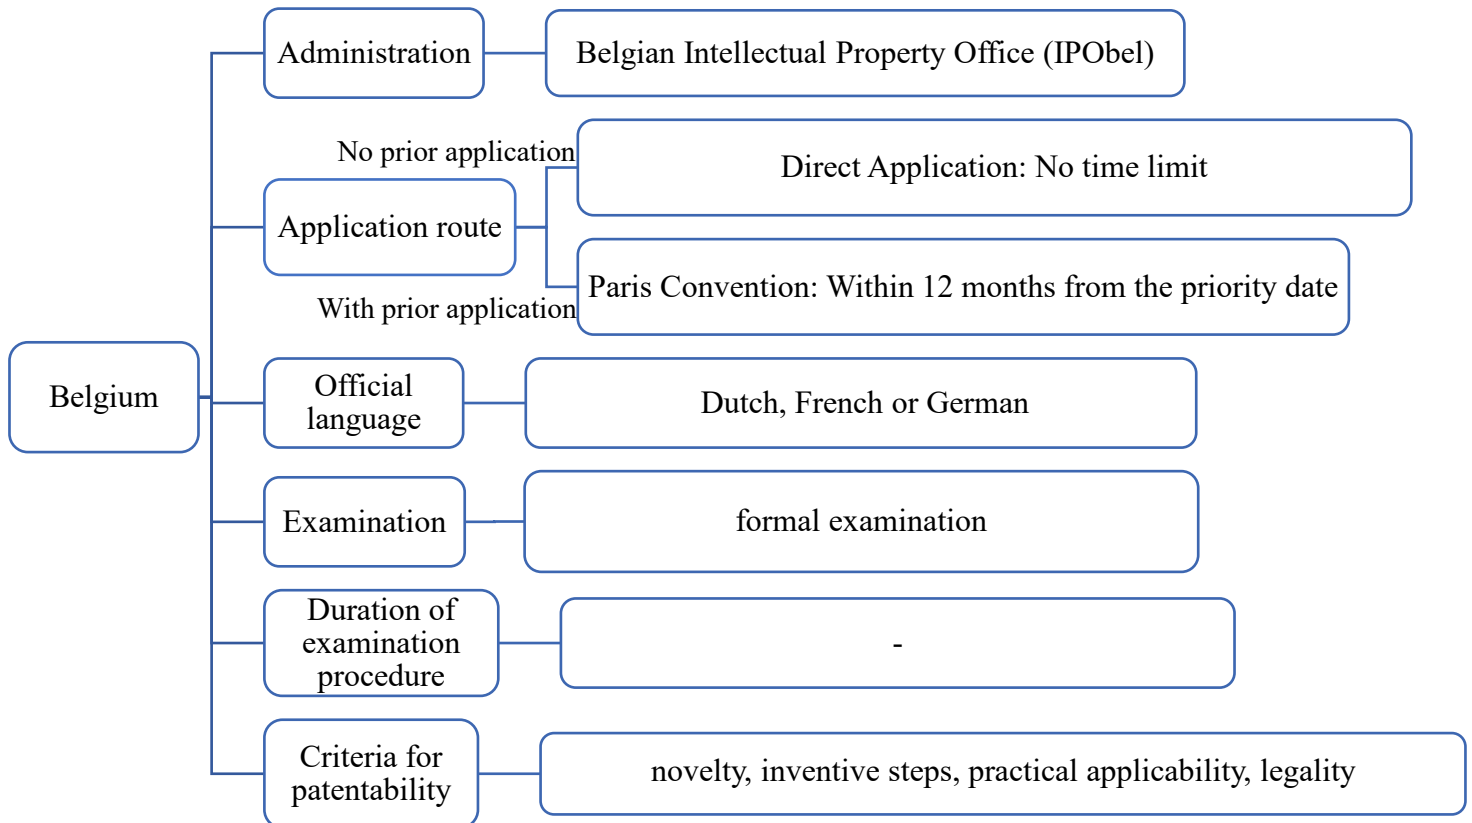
Belgium

Administration

Belgian Intellectual Property Office (IPObel)

No prior application

Application route

With prior application

Direct Application: No time limit

Paris Convention: Within 12 months from the priority date

Official language

Dutch, French or German

Examination

formal examination

Duration of examination procedure

-

Criteria for patentability

novelty, inventive steps, practical applicability, legality